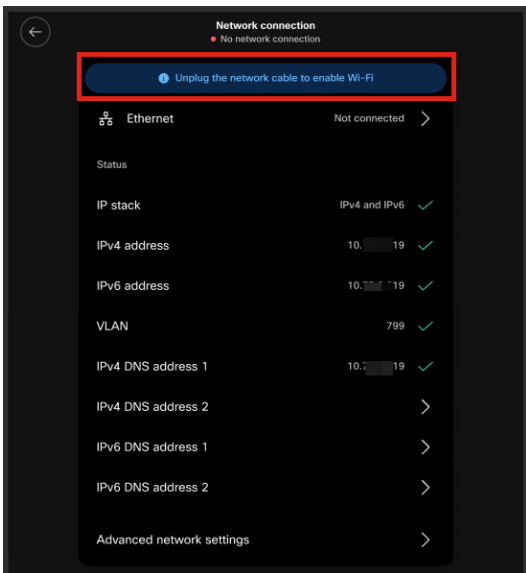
Network connection
• No network connection

Unplug the network cable to enable Wi-Fi

Ethernet Not connected

Status

IP stack IPv4 and IPv6

IPv4 address 10.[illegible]19

IPv6 address 10.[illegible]19

VLAN 799

IPv4 DNS address 1 10.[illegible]19

IPv4 DNS address 2

IPv6 DNS address 1

IPv6 DNS address 2

Advanced network settings